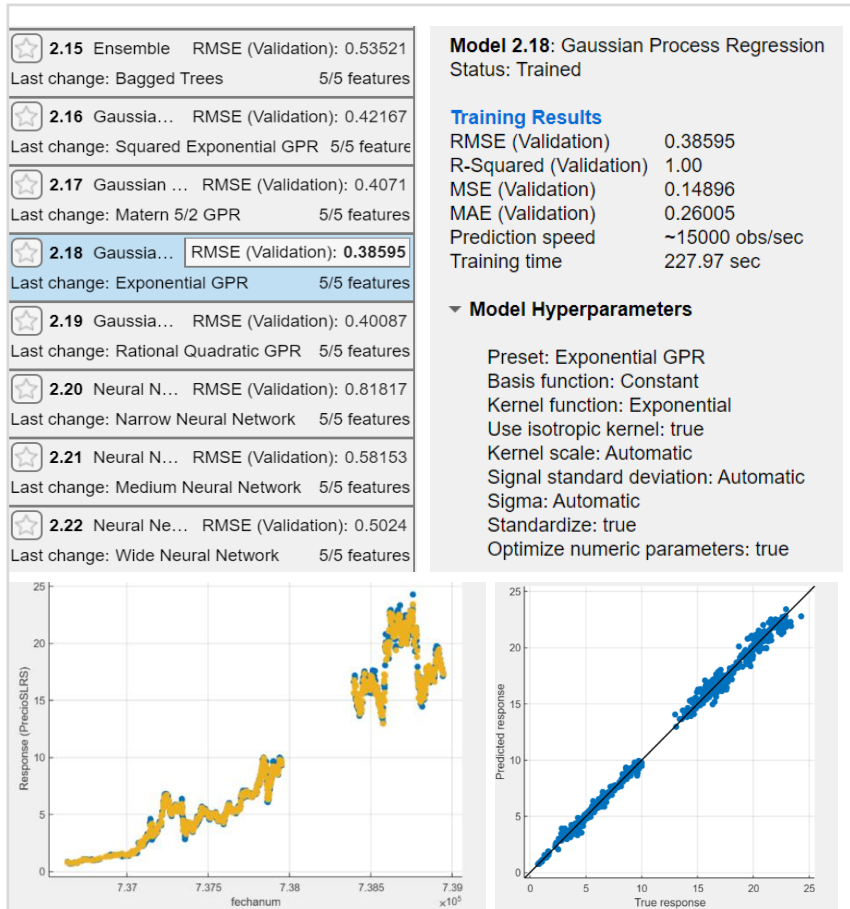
2.15 Ensemble RMSE (Validation): 0.53521
Last change: Bagged Trees 5/5 features

2.16 Gaussia... RMSE (Validation): 0.42167
Last change: Squared Exponential GPR 5/5 feature

2.17 Gaussian ... RMSE (Validation): 0.4071
Last change: Matern 5/2 GPR 5/5 features

2.18 Gaussia... RMSE (Validation): 0.38595
Last change: Exponential GPR 5/5 features

2.19 Gaussia... RMSE (Validation): 0.40087
Last change: Rational Quadratic GPR 5/5 features

2.20 Neural N... RMSE (Validation): 0.81817
Last change: Narrow Neural Network 5/5 features

2.21 Neural N... RMSE (Validation): 0.58153
Last change: Medium Neural Network 5/5 features

2.22 Neural Ne... RMSE (Validation): 0.5024
Last change: Wide Neural Network 5/5 features

Model 2.18: Gaussian Process Regression
Status: Trained

Training Results

| RMSE (Validation) | 0.38595 |
|---|---|
| R-Squared (Validation) | 1.00 |
| MSE (Validation) | 0.14896 |
| MAE (Validation) | 0.26005 |
| Prediction speed | ~15000 obs/sec |
| Training time | 227.97 sec |

Model Hyperparameters

Preset: Exponential GPR
Basis function: Constant
Kernel function: Exponential
Use isotropic kernel: true
Kernel scale: Automatic
Signal standard deviation: Automatic
Sigma: Automatic
Standardize: true
Optimize numeric parameters: true

25
20
15
10
5
0
Response (PrecioSLRS)
7.37 7.375 7.38 7.385 7.39
fechanum
$\times10^5$

25
20
15
10
5
0
Predicted response
0 5 10 15 20 25
True response